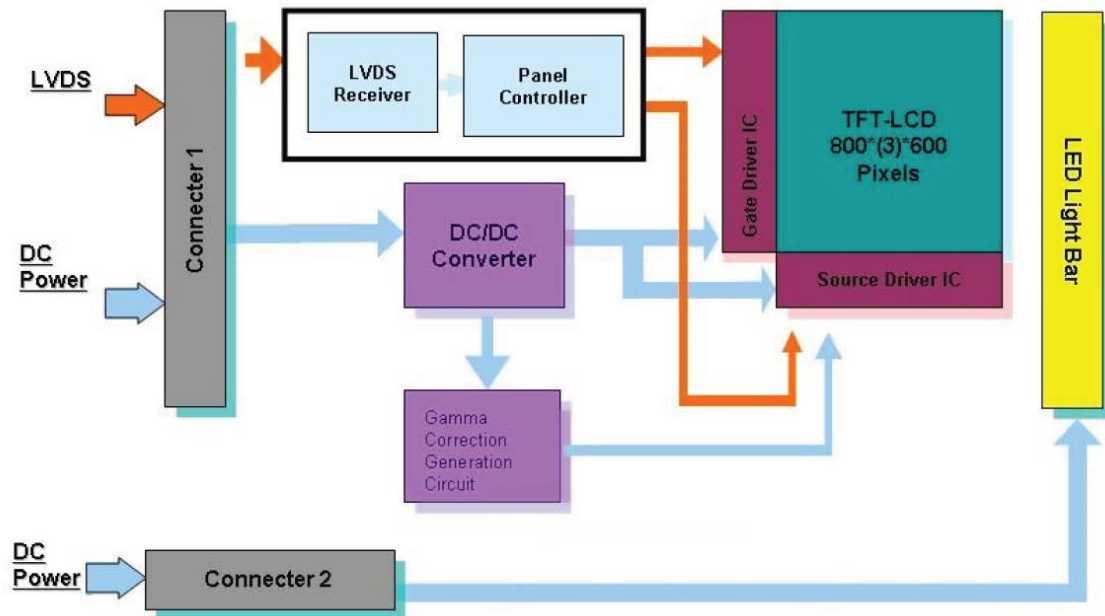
LVDS

DC Power

Connecter 1

LVDS Receiver

Panel Controller

Gate Driver IC

TFT-LCD 800*(3)*600 Pixels

Source Driver IC

LED Light Bar

DC/DC Converter

Gamma Correction Generation Circuit

DC Power

Connecter 2